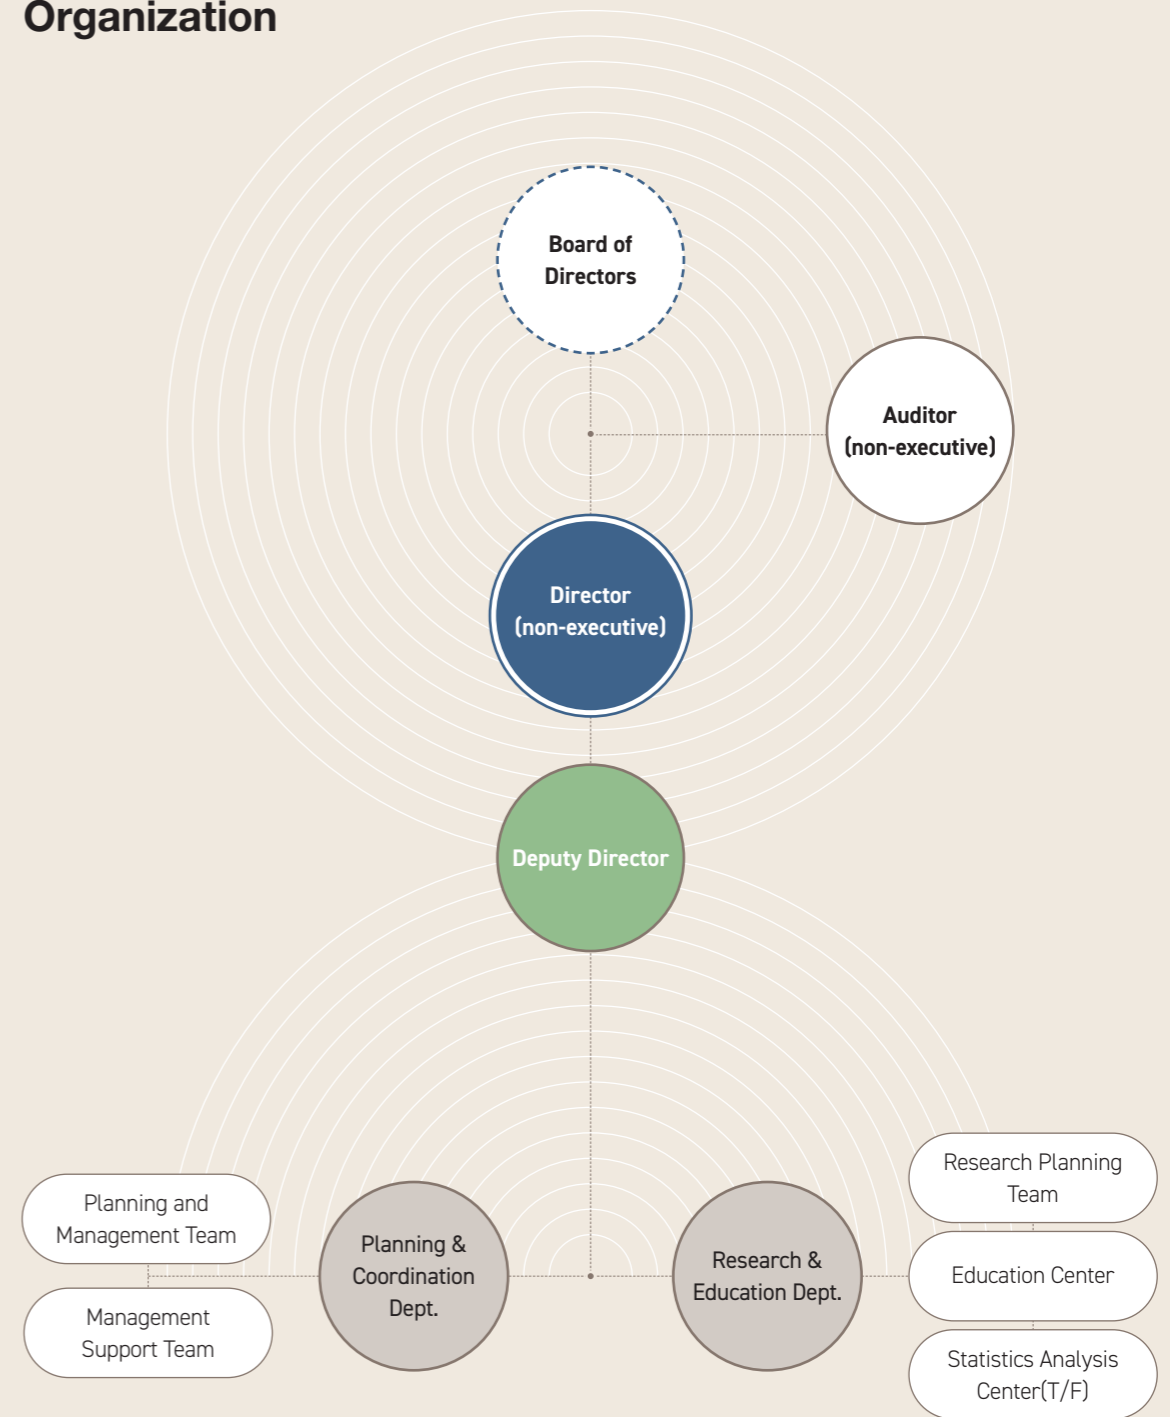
Organization

Board of Directors

Auditor (non-executive)

Director (non-executive)

Deputy Director

Planning and Management Team

Management Support Team

Planning & Coordination Dept.

Research & Education Dept.

Research Planning Team

Education Center

Statistics Analysis Center(T/F)